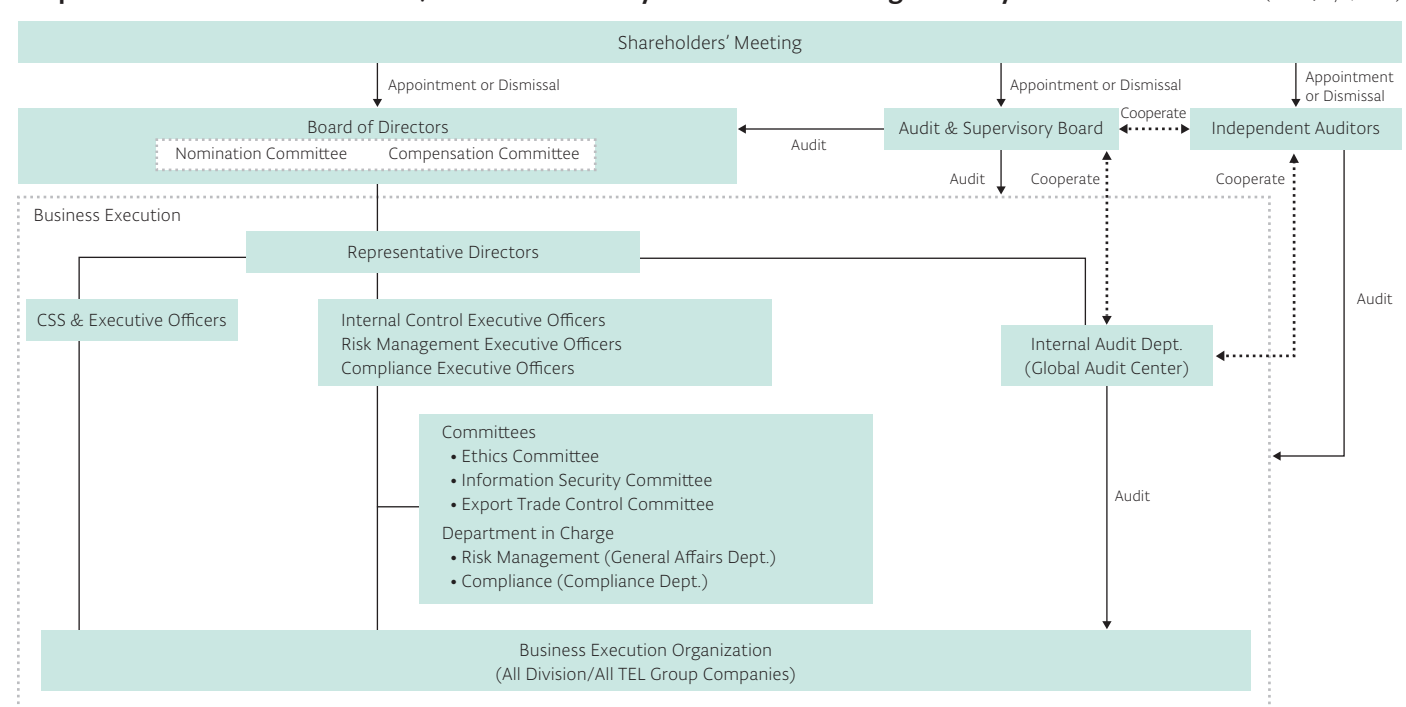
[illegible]

Shareholders' Meeting

Appointment or Dismissal

Appointment or Dismissal

Appointment or Dismissal

Board of Directors
Nomination Committee Compensation Committee

Audit

Audit & Supervisory Board

Cooperate

Independent Auditors

Audit

Cooperate

Cooperate

Business Execution

Representative Directors

CSS & Executive Officers

Internal Control Executive Officers
Risk Management Executive Officers
Compliance Executive Officers

Internal Audit Dept.
(Global Audit Center)

Audit

Committees
• Ethics Committee
• Information Security Committee
• Export Trade Control Committee
Department in Charge
• Risk Management (General Affairs Dept.)
• Compliance (Compliance Dept.)

Audit

Business Execution Organization
(All Division/All TEL Group Companies)